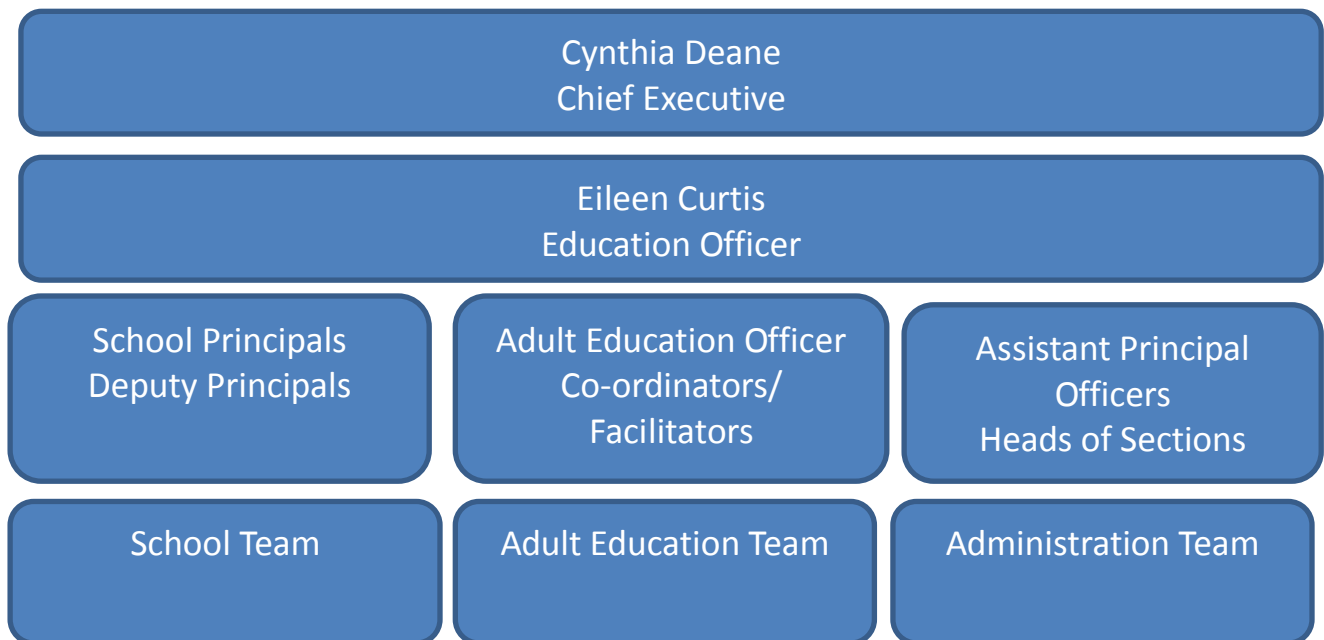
Cynthia Deane
Chief Executive

Eileen Curtis
Education Officer

School Principals
Deputy Principals

Adult Education Officer
Co-ordinators/
Facilitators

Assistant Principal
Officers
Heads of Sections

School Team

Adult Education Team

Administration Team